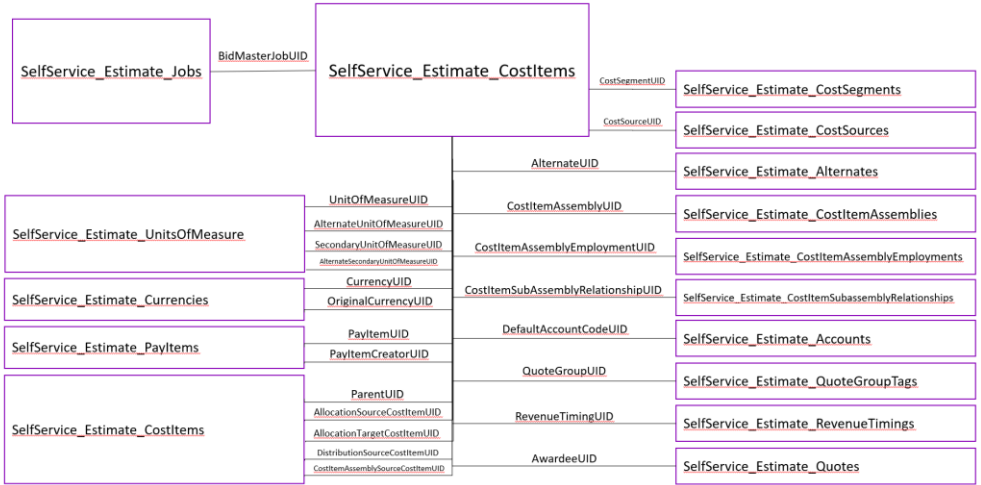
SelfService_Estimate_Jobs

BidMasterJobUID

SelfService_Estimate_CostItems

CostSegmentUID

SelfService_Estimate_CostSegments

CostSourceUID

SelfService_Estimate_CostSources

AlternateUID

SelfService_Estimate_Alternates

SelfService_Estimate_UnitsOfMeasure

UnitOfMeasureUID

AlternateUnitOfMeasureUID

SecondaryUnitOfMeasureUID

AlternateSecondaryUnitOfMeasureUID

CostItemAssemblyUID

SelfService_Estimate_CostItemAssemblies

CostItemAssemblyEmploymentUID

SelfService_Estimate_CostItemAssemblyEmployments

SelfService_Estimate_Currencies

CurrencyUID

OriginalCurrencyUID

CostItemSubAssemblyRelationshipUID

SelfService_Estimate_CostItemSubassemblyRelationships

SelfService_Estimate_PayItems

PayItemUID

PayItemCreatorUID

DefaultAccountCodeUID

SelfService_Estimate_Accounts

QuoteGroupUID

SelfService_Estimate_QuoteGroupTags

SelfService_Estimate_CostItems

ParentUID

AllocationSourceCostItemUID

AllocationTargetCostItemUID

DistributionSourceCostItemUID

CostItemAssemblySourceCostItemUID

RevenueTimingUID

SelfService_Estimate_RevenueTimings

AwardeeUID

SelfService_Estimate_Quotes